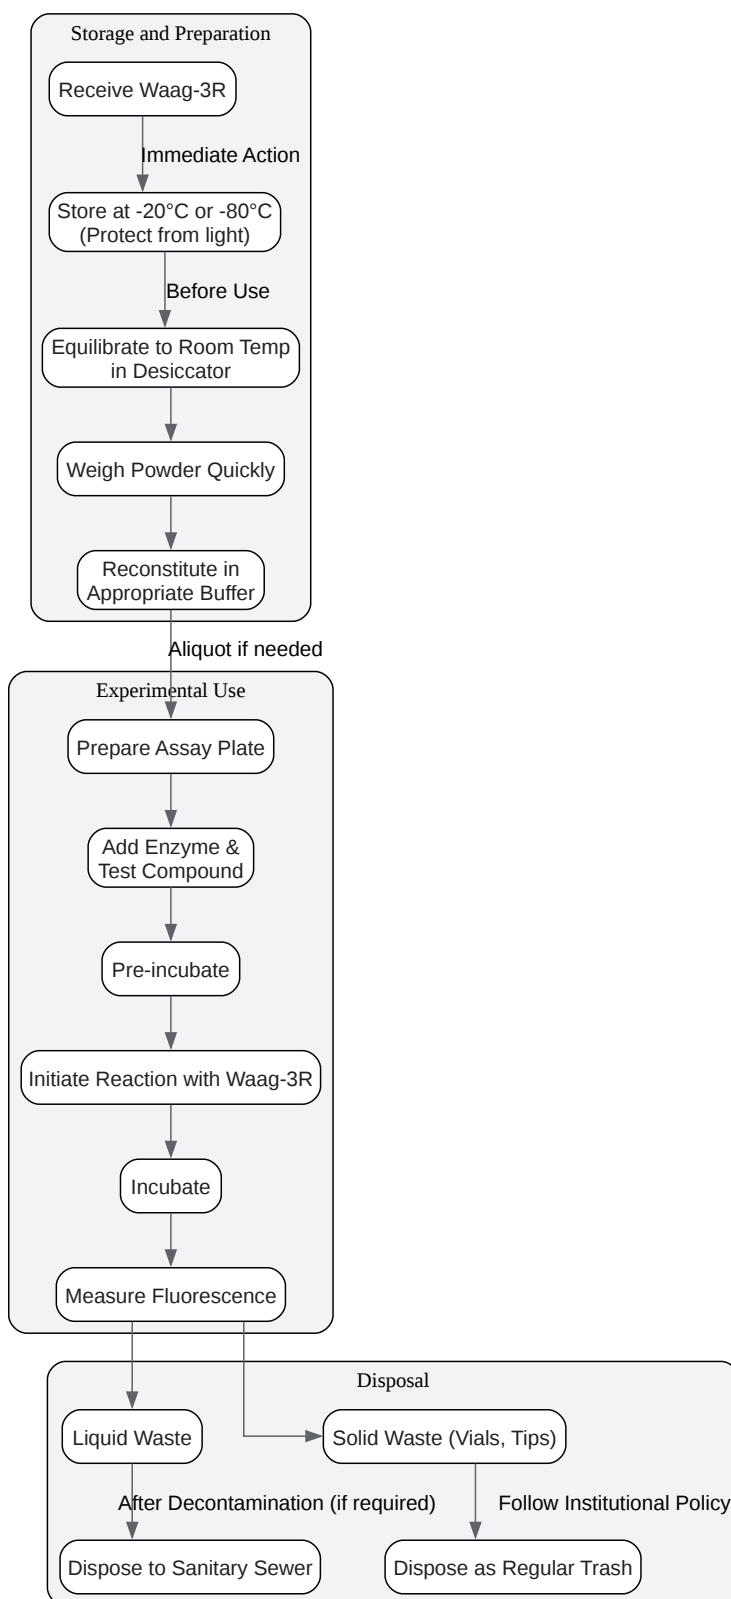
Storage and Preparation

Receive Waag-3R

Immediate Action

Store at -20°C or -80°C (Protect from light)

Before Use

Equilibrate to Room Temp in Desiccator

Weigh Powder Quickly

Reconstitute in Appropriate Buffer

Aliquot if needed

Experimental Use

Prepare Assay Plate

Add Enzyme & Test Compound

Pre-incubate

Initiate Reaction with Waag-3R

Incubate

Measure Fluorescence

Disposal

Liquid Waste

Solid Waste (Vials, Tips)

After Decontamination (if required)

Follow Institutional Policy

Dispose to Sanitary Sewer

Dispose as Regular Trash